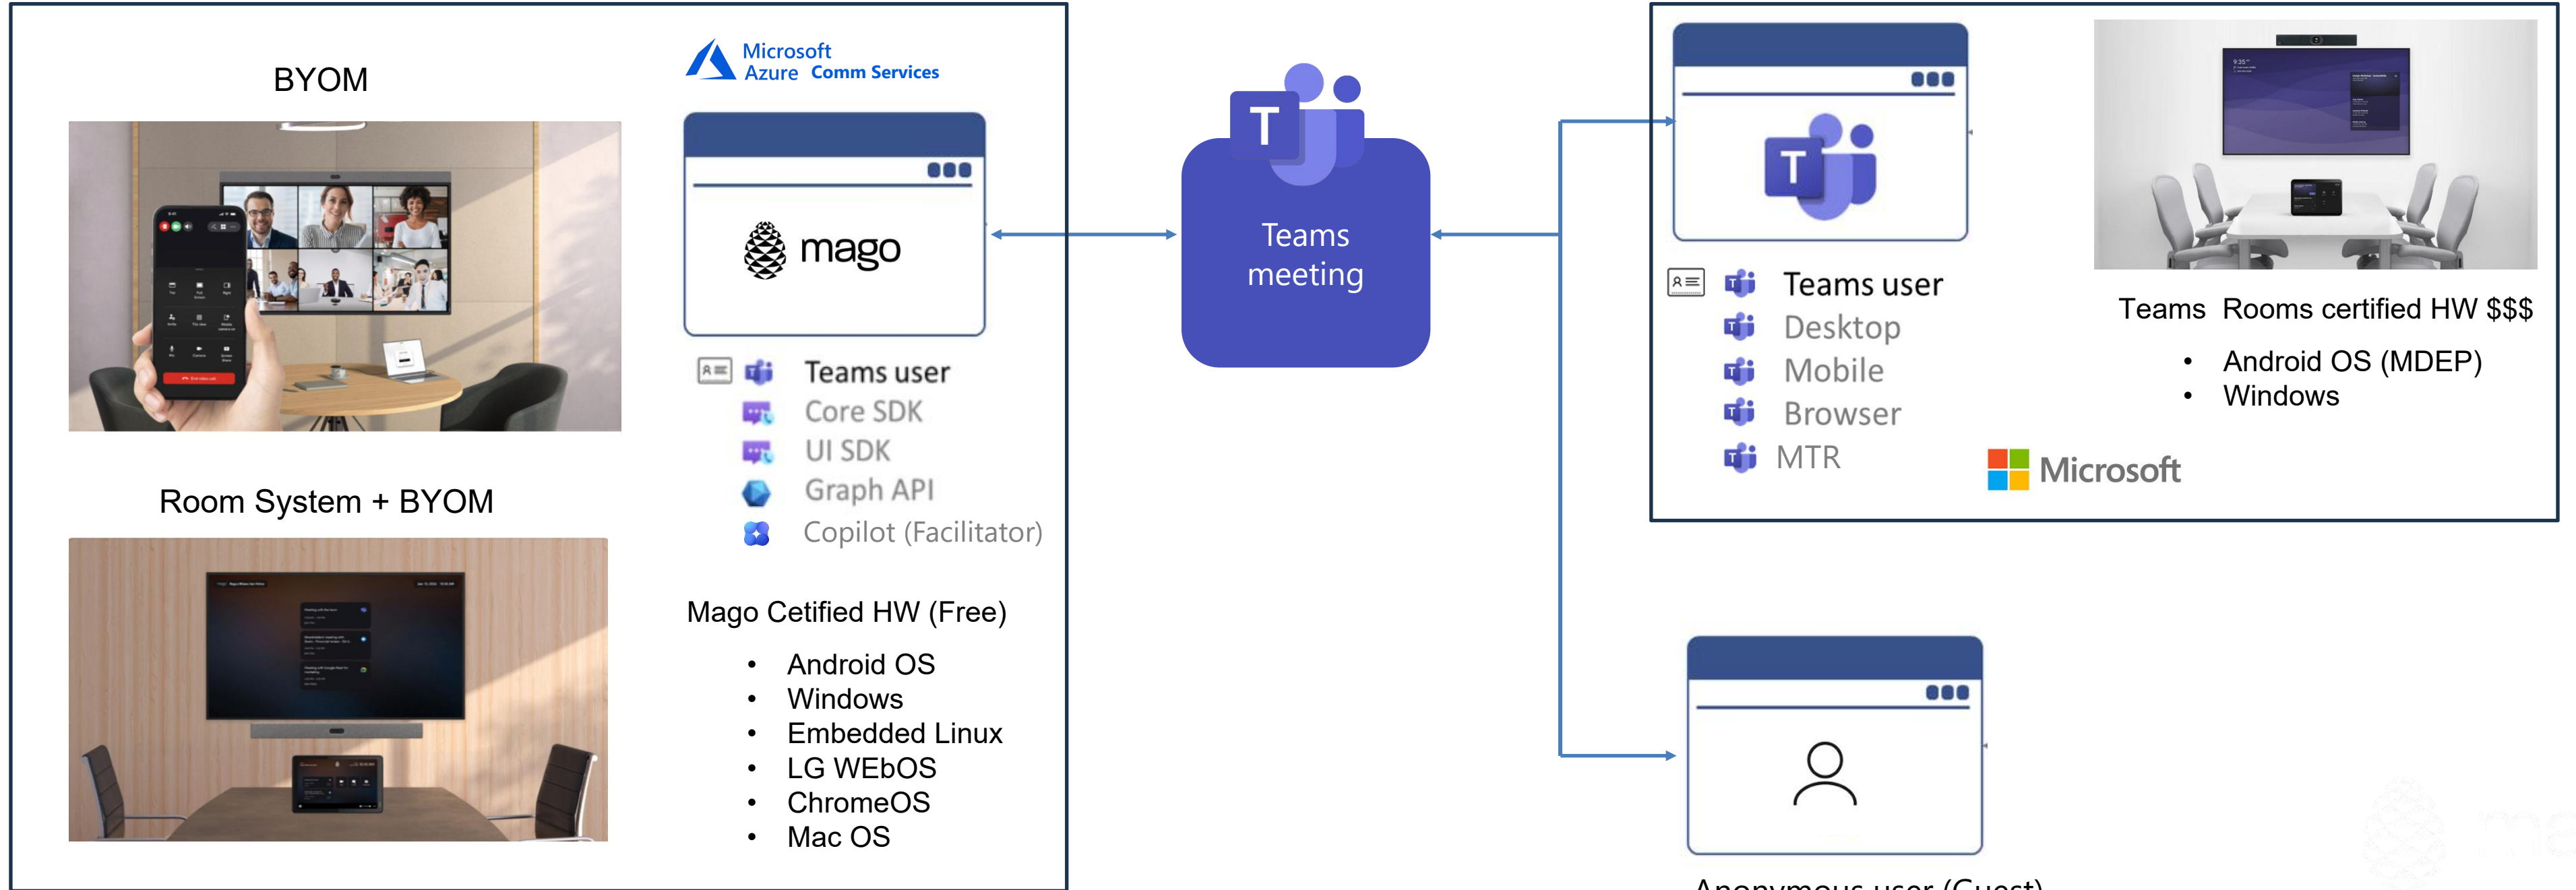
BYOM

Microsoft Azure Comm Services

mago

Teams user
Core SDK
UI SDK
Graph API
Copilot (Facilitator)

Room System + BYOM

Mago Cetified HW (Free)

- Android OS
- Windows
- Embedded Linux
- LG WEbOS
- ChromeOS
- Mac OS

Teams meeting

Teams user
Desktop
Mobile
Browser
MTR

Teams Rooms certified HW $$$

- Android OS (MDEP)
- Windows

Microsoft

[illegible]